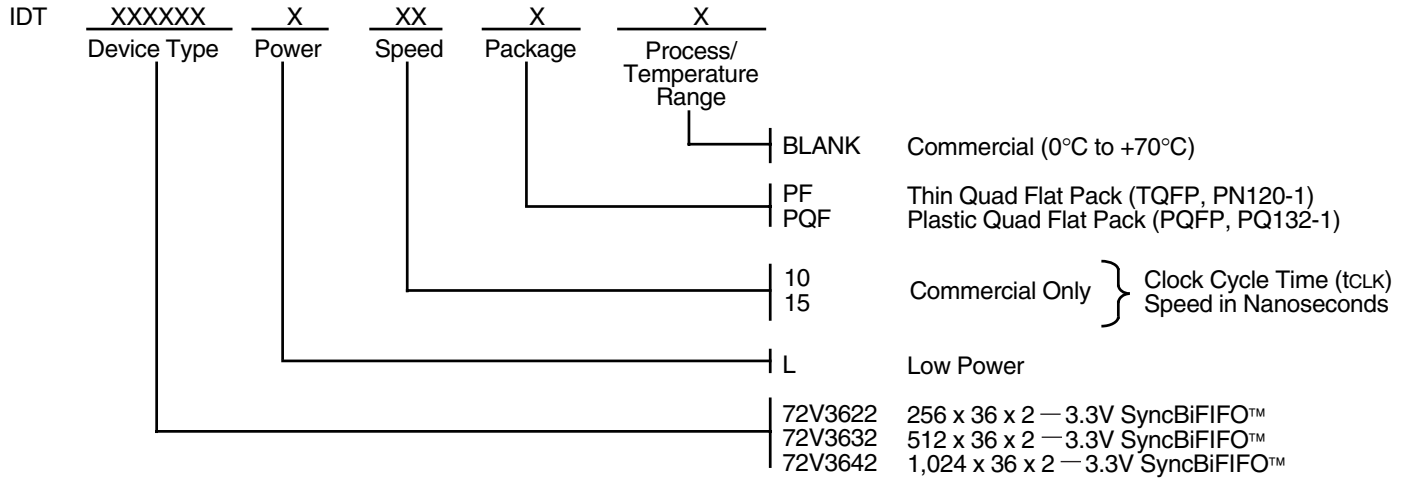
IDT XXXXXX X XX X X

Device Type Power Speed Package Process/ Temperature Range

BLANK Commercial (0°C to +70°C)

PF Thin Quad Flat Pack (TQFP, PN120-1)
PQF Plastic Quad Flat Pack (PQFP, PQ132-1)

10
15
Commercial Only
Clock Cycle Time ($t_{CLK}$)
Speed in Nanoseconds

L Low Power

72V3622 256 x 36 x 2 — 3.3V SyncBiFIFO™
72V3632 512 x 36 x 2 — 3.3V SyncBiFIFO™
72V3642 1,024 x 36 x 2 — 3.3V SyncBiFIFO™